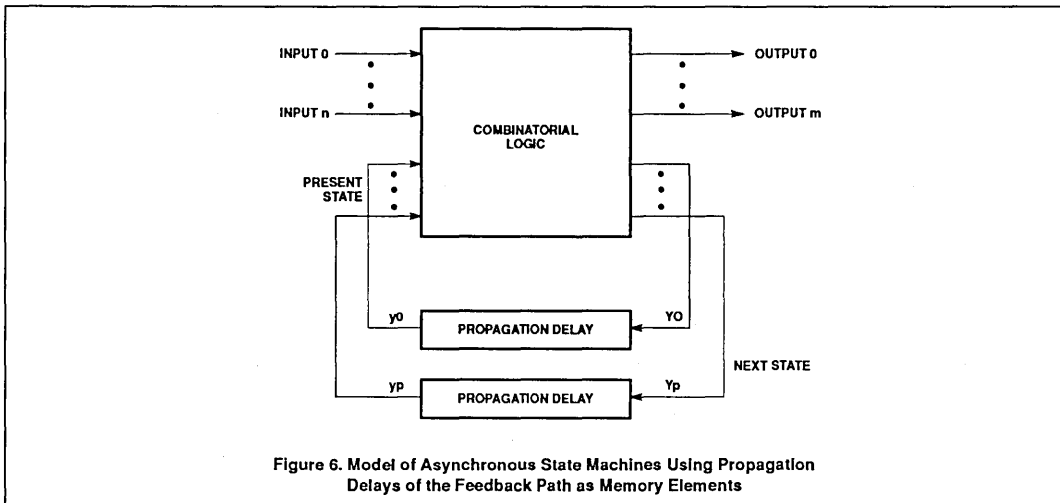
INPUT 0

INPUT n

COMBINATORIAL LOGIC

OUTPUT 0

OUTPUT m

PRESENT STATE

y0

PROPAGATION DELAY

YO

NEXT STATE

yp

PROPAGATION DELAY

Yp

Figure 6. Model of Asynchronous State Machines Using Propagation Delays of the Feedback Path as Memory Elements